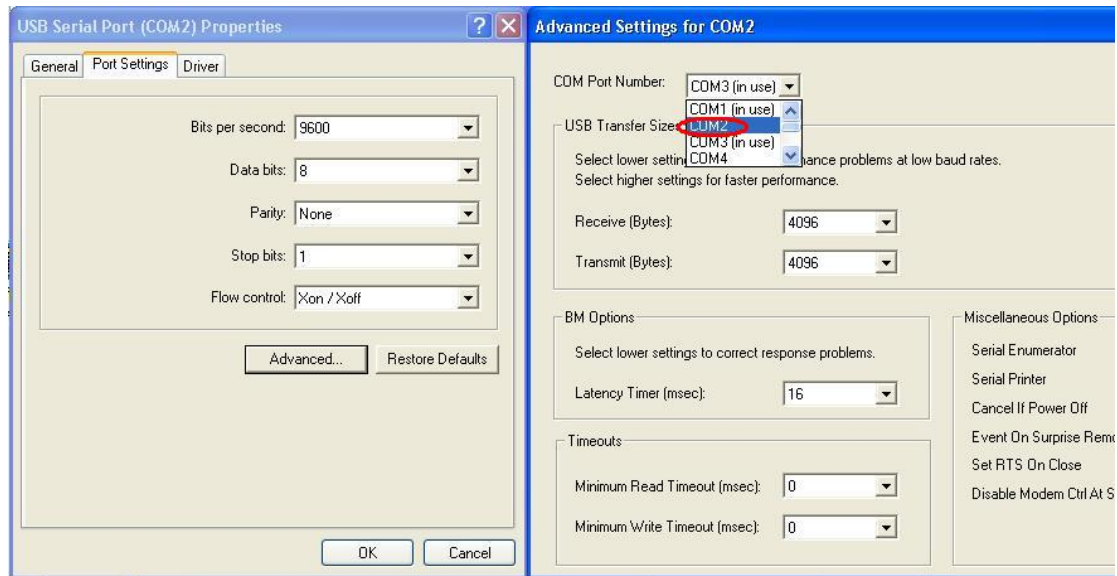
USB Serial Port (COM2) Properties

General | Port Settings | Driver

Bits per second: 9600

Data bits: 8

Parity: None

Stop bits: 1

Flow control: Xon / Xoff

Advanced...

Restore Defaults

OK

Cancel

Advanced Settings for COM2

COM Port Number: COM3 (in use)

COM1 (in use)
COM2
COM3 (in use)
COM4

USB Transfer Size

Select lower setting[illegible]ance problems at low baud rates.
Select higher settings for faster performance.

Receive (Bytes): 4096

Transmit (Bytes): 4096

BM Options

Select lower settings to correct response problems.

Latency Timer (msec): 16

Timeouts

Minimum Read Timeout (msec): 0

Minimum Write Timeout (msec): 0

Miscellaneous Options

Serial Enumerator

Serial Printer

Cancel If Power Off

Event On Surprise Remo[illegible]

Set RTS On Close

Disable Modem Ctrl At S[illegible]